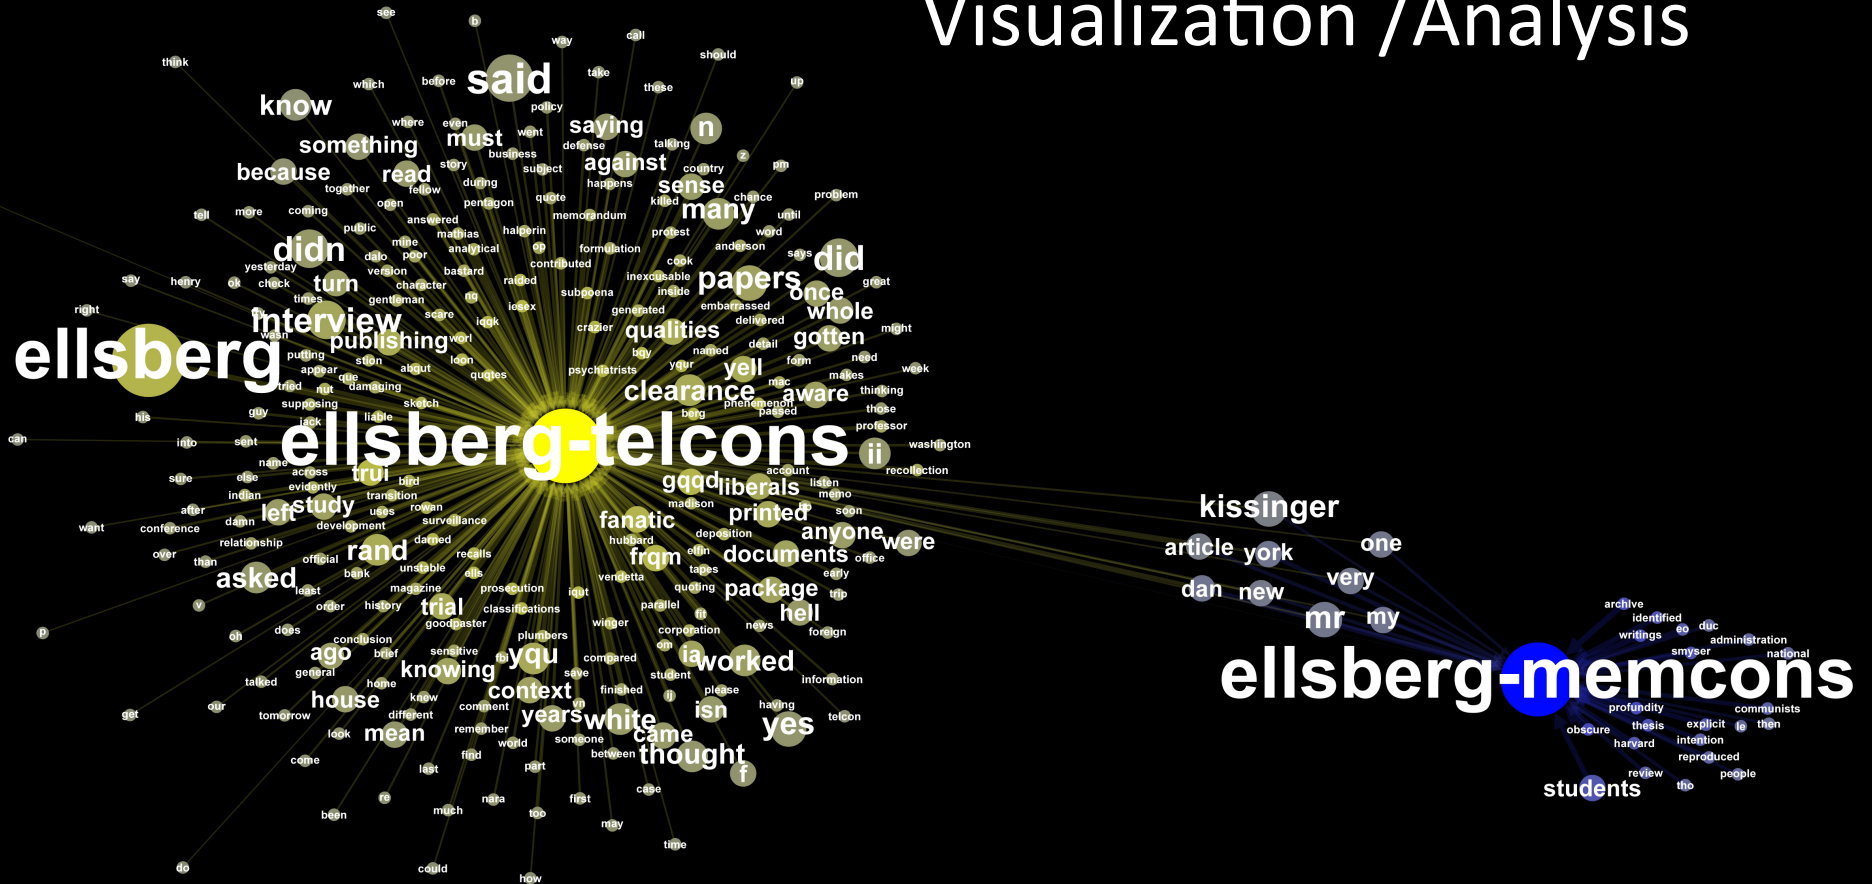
Visualization /Analysis

see b way call think should take up which before said these policy know where even went saying n something must business talking defense against z pm because story subject country read during together fellow happens sense quote chance problem tell more coming answered pentagon killed many until open memorandum public mathias halperin protest word didn mine analytical op formulation anderson says did yesterday dalo poor contributed cook say henry ok check version bastard raided inexcusable papers great turn character subpoena inside once right times gentleman no lesex embarrassed generated whole interview scare iqqk crazier delivered might publishing worl qualities gotten ellsberg wasn putting stion loon named detail need appear que abqut buy yqur form week tried nut damaging quotes psychiatrists yell mac makes supposing sketch clearance aware thinking his guy liable phenomenon those jack berg passed professor can into sent ellsberg-telcons ii washington name trui account recollection sure else across listen evidently bird good liberals memo indian after transition madison soon study damn left uses rowan printed want conference development surveillance deposition anyone relationship darned hubbard were over official rand recalls frqm ellin documents office than bank unstable tapes early asked magazine ells vendetta least prosecution quoting package trip v order history trial iqut parallel classifications hell goodpaster fit p does winger corporation news foreign oh conclusion plumbers om ago brief sensitive yqu compared ia general talked knowing save worked home student information our context finished knew please get having house tomorrow different vn isn comment telcon years white look remember mean came someone world yes between thought find part f last been re much nara first case too may could time do how

kissinger article york one very dan new mr my archive identified writings eo duc smyser administration national ellsberg-memcons profundity communists thesis explicit obscure le then harvard intention reproduced review people students tho